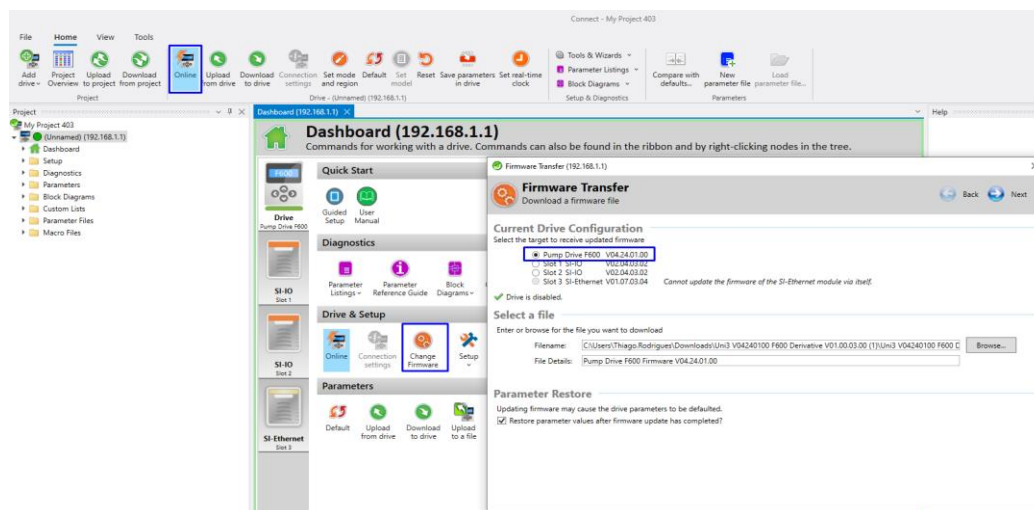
Connect - My Project 403

File Home View Tools

Add drive Project Overview Upload to project Download from project Online Upload from drive Download to drive Connection settings Set mode and region Default Set model Reset Save parameters in drive Set real-time clock Tools & Wizards Parameter Listings Block Diagrams Compare with defaults... New parameter file Load parameter file...

Project Drive - (Unnamed) (192.168.1.1) Setup & Diagnostics Parameters

Project

My Project 403
(Unnamed) (192.168.1.1)
Dashboard
Setup
Diagnostics
Parameters
Block Diagrams
Custom Lists
Parameter Files
Macro Files

Dashboard (192.168.1.1)

Help

Dashboard (192.168.1.1)
Commands for working with a drive. Commands can also be found in the ribbon and by right-clicking nodes in the tree.

F600
Drive
Pump Drive F600

SI-IO
Slot 1

SI-IO
Slot 2

SI-Ethernet
Slot 3

Quick Start
Guided Setup User Manual

Diagnostics
Parameter Listings Parameter Reference Guide Block Diagrams

Drive & Setup
Online Connection settings Change Firmware Setup

Parameters
Default Upload from drive Download to drive Upload to a file

Firmware Transfer (192.168.1.1)

Firmware Transfer
Download a firmware file

Back Next

Current Drive Configuration
Select the target to receive updated firmware
Pump Drive F600 V04.24.01.00
Slot 1 SI-IO V02.04.03.02
Slot 2 SI-IO V02.04.03.02
Slot 3 SI-Ethernet V01.07.03.04 Cannot update the firmware of the SI-Ethernet module via itself.
Drive is disabled.

Select a file
Enter or browse for the file you want to download
Filename: C:\Users\Thiago.Rodrigues\Downloads\Uni3 V04240100 F600 Derivative V01.00.03.00 (1)\Uni3 V04240100 F600 D Browse...
File Details: Pump Drive F600 Firmware V04.24.01.00

Parameter Restore
Updating firmware may cause the drive parameters to be defaulted.
Restore parameter values after firmware update has completed?